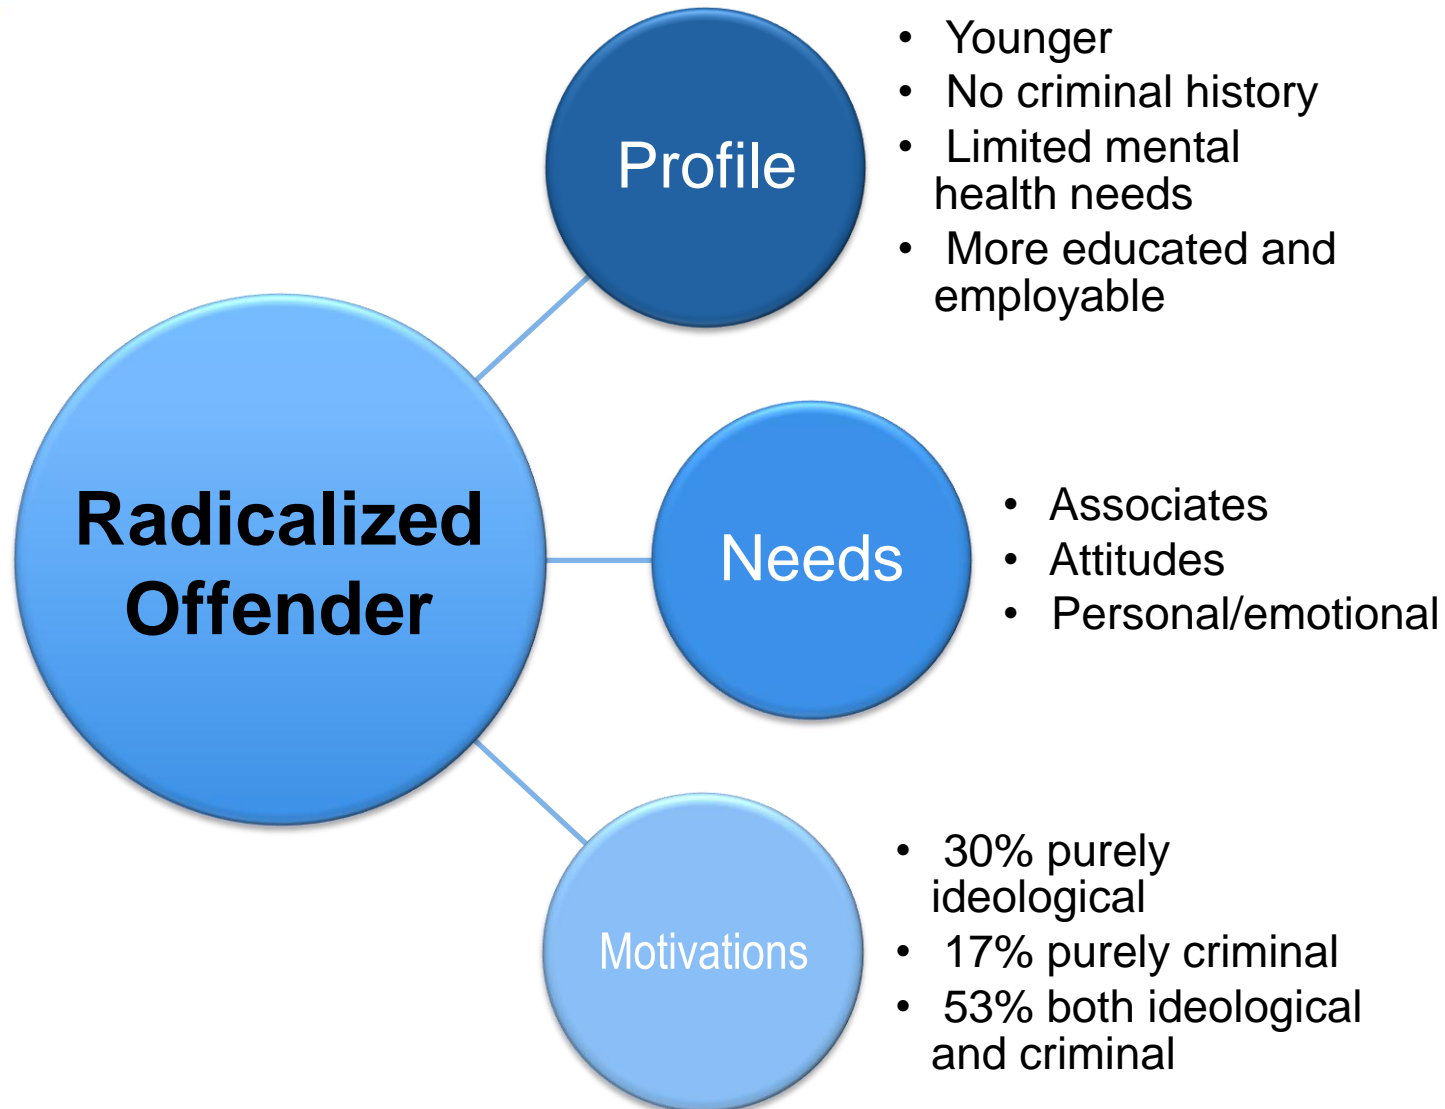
Radicalized Offender

Profile

- Younger
- No criminal history
- Limited mental health needs
- More educated and employable

Needs

- Associates
- Attitudes
- Personal/emotional

Motivations

- 30% purely ideological
- 17% purely criminal
- 53% both ideological and criminal